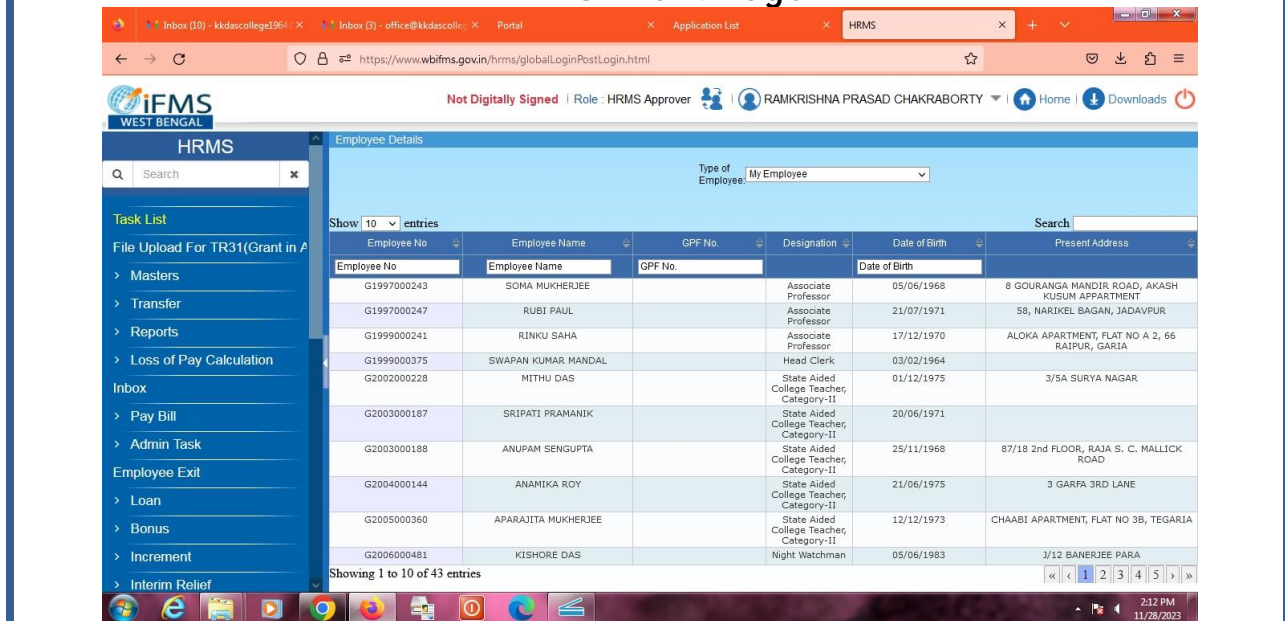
Inbox (10) - kkdascollege1964 × Inbox (3) - office@kkdascolleg × Portal × Application List × HRMS ×

https://www.wbifms.gov.in/hrms/globalLoginPostLogin.html

iFMS WEST BENGAL

Not Digitally Signed | Role : HRMS Approver | RAMKRISHNA PRASAD CHAKRABORTY | Home | Downloads

HRMS

Search

Task List
File Upload For TR31(Grant in A
> Masters
> Transfer
> Reports
> Loss of Pay Calculation
Inbox
> Pay Bill
> Admin Task
Employee Exit
> Loan
> Bonus
> Increment
> Interim Relief

Employee Details

Type of Employee: My Employee

Show 10 entries

Search

| Employee No | Employee Name | GPF No. | Designation | Date of Birth | Present Address |
|---|---|---|---|---|---|
| Employee No | Employee Name | GPF No. | | Date of Birth | |
| G1997000243 | SOMA MUKHERJEE | | Associate Professor | 05/06/1968 | 8 GOURANGA MANDIR ROAD, AKASH KUSUM APPARTMENT |
| G1997000247 | RUBI PAUL | | Associate Professor | 21/07/1971 | 58, NARIKEL BAGAN, JADAVPUR |
| G1999000241 | RINKU SAHA | | Associate Professor | 17/12/1970 | ALOKA APARTMENT, FLAT NO A 2, 66 RAIPUR, GARIA |
| G1999000375 | SWAPAN KUMAR MANDAL | | Head Clerk | 03/02/1964 | |
| G2002000228 | MITHU DAS | | State Aided College Teacher, Category-II | 01/12/1975 | 3/5A SURYA NAGAR |
| G2003000187 | SRIPATI PRAMANIK | | State Aided College Teacher, Category-II | 20/06/1971 | |
| G2003000188 | ANUPAM SENGUPTA | | State Aided College Teacher, Category-II | 25/11/1968 | 87/18 2nd FLOOR, RAJA S. C. MALLICK ROAD |
| G2004000144 | ANAMIKA ROY | | State Aided College Teacher, Category-II | 21/06/1975 | 3 GARFA 3RD LANE |
| G2005000360 | APARAJITA MUKHERJEE | | State Aided College Teacher, Category-II | 12/12/1973 | CHAABI APARTMENT, FLAT NO 3B, TEGARIA |
| G2006000481 | KISHORE DAS | | Night Watchman | 05/06/1983 | J/12 BANERJEE PARA |

Showing 1 to 10 of 43 entries

« ‹ 1 2 3 4 5 › »

2:12 PM
11/28/2023